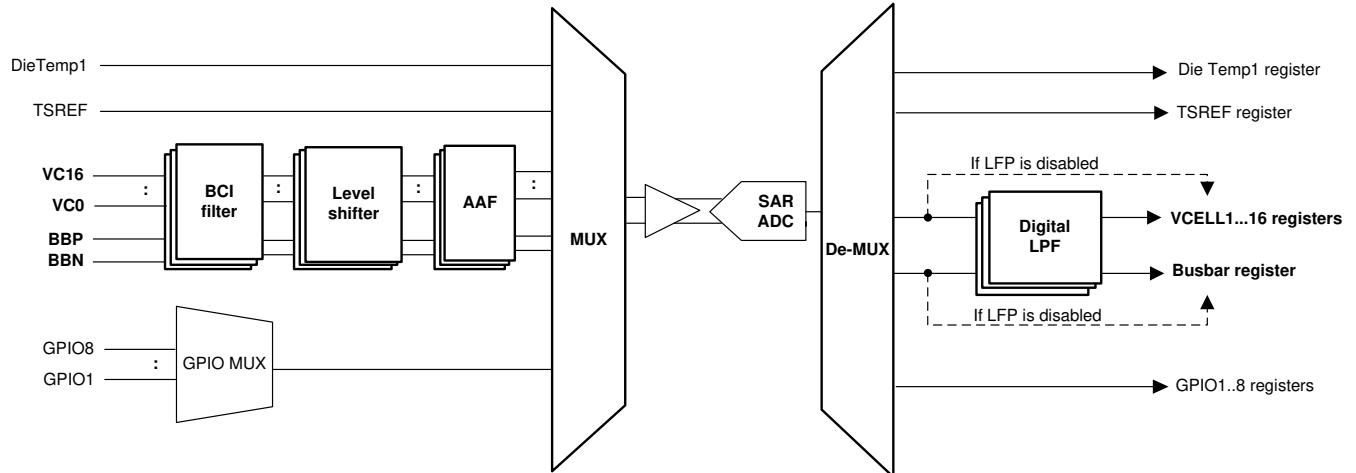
DieTemp1
TSREF
VC16
:
VC0
BBP
BBN
BCI filter
:
Level shifter
:
AAF
:
GPIO8
:
GPIO1
GPIO MUX
MUX
SAR ADC
De-MUX
Die Temp1 register
TSREF register
If LFP is disabled
Digital LPF
VCELL1...16 registers
Busbar register
If LFP is disabled
GPIO1..8 registers